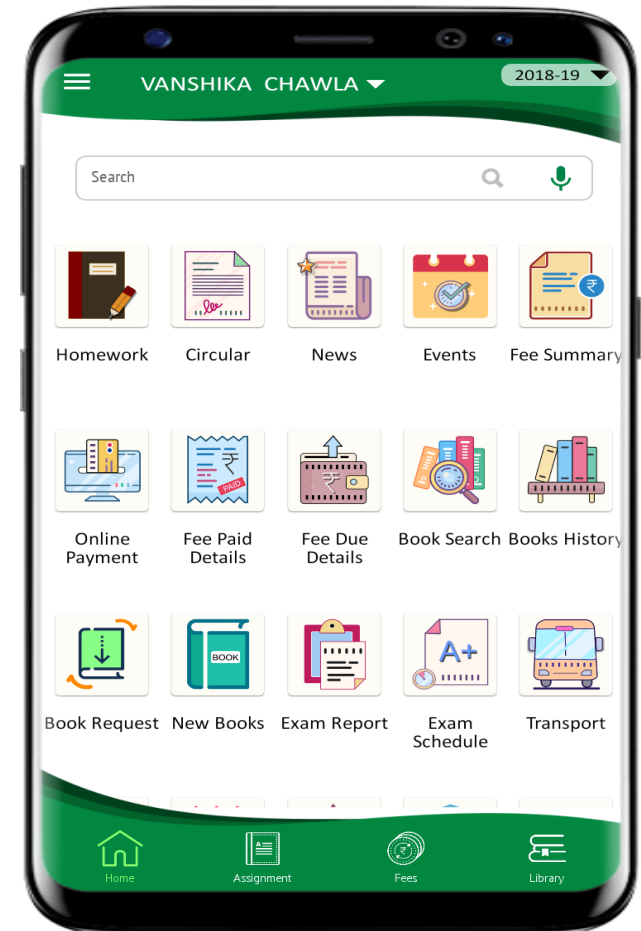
VANSHIKA CHAWLA

2018-19

Search

Homework

Circular

News

Events

Fee Summary

Online Payment

PAID

Fee Paid Details

Fee Due Details

Book Search

Books History

Book Request

BOOK

New Books

Exam Report

A+

Exam Schedule

Transport

Home

Assignment

Fees

Library